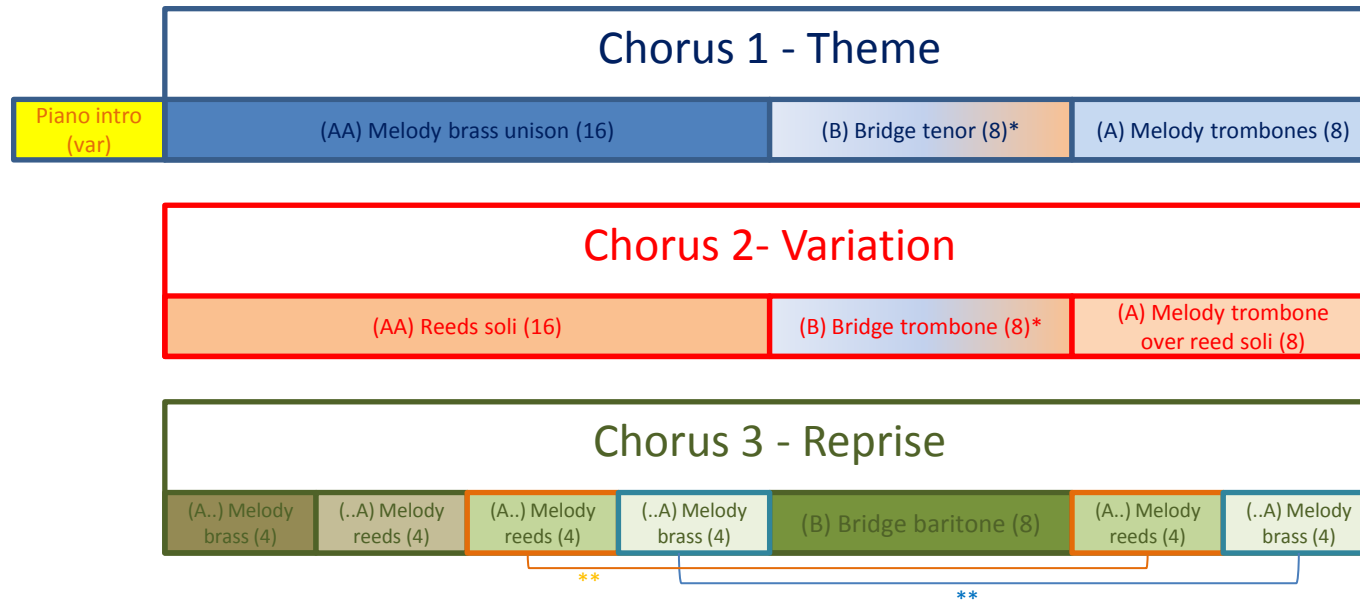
Chorus 1 - Theme

Piano intro (var)

(AA) Melody brass unison (16)

(B) Bridge tenor (8)*

(A) Melody trombones (8)

Chorus 2- Variation

(AA) Reeds soli (16)

(B) Bridge trombone (8)*

(A) Melody trombone over reed soli (8)

Chorus 3 - Reprise

(A..) Melody brass (4)

(..A) Melody reeds (4)

(A..) Melody reeds (4)

(..A) Melody brass (4)

(B) Bridge baritone (8)

(A..) Melody reeds (4)

(..A) Melody brass (4)

**

**